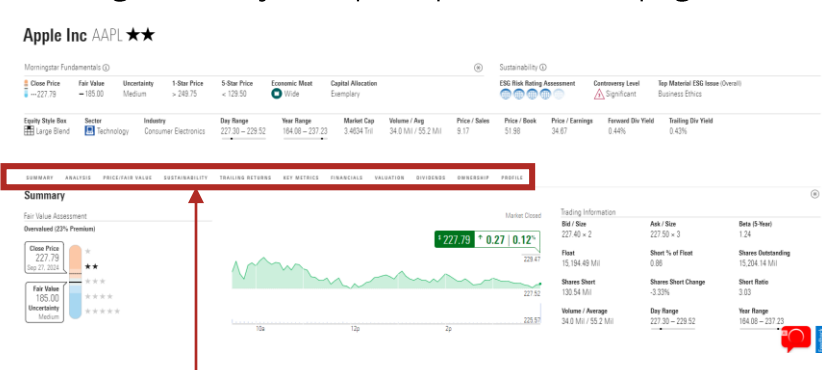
Apple Inc AAPL ★★

Morningstar Fundamentals ⓘ

| Close Price | Fair Value | Uncertainty | 1-Star Price | 5-Star Price | Economic Moat | Capital Allocation |
|---|---|---|---|---|---|---|
| 227.79 | 185.00 | Medium | > 249.75 | < 129.50 | Wide | Exemplary |

Sustainability ⓘ

| ESG Risk Rating Assessment | Controversy Level | Top Material ESG Issue (Overall) |
|---|---|---|
| | Significant | Business Ethics |

| Equity Style Box | Sector | Industry | Day Range | Year Range | Market Cap | Volume / Avg | Price / Sales | Price / Book | Price / Earnings | Forward Div Yield | Trailing Div Yield |
|---|---|---|---|---|---|---|---|---|---|---|---|
| Large Blend | Technology | Consumer Electronics | 227.30 – 229.52 | 164.08 – 237.23 | 3.4634 Tril | 34.0 Mil / 55.2 Mil | 9.17 | 51.98 | 34.67 | 0.44% | 0.43% |

SUMMARY ANALYSIS PRICE/FAIR VALUE SUSTAINABILITY TRAILING RETURNS KEY METRICS FINANCIALS VALUATION DIVIDENDS OWNERSHIP PROFILE

Summary

Fair Value Assessment

Overvalued (23% Premium)

Close Price 227.79 Sep 27, 2024

★★

Fair Value 185.00 Uncertainty Medium

Market Closed

$ 227.79 ↑ 0.27 | 0.12%

228.47

227.52

225.57

10a 12p 2p

Trading Information

| Bid / Size | Ask / Size | Beta (5-Year) |
|---|---|---|
| 227.40 × 2 | 227.50 × 3 | 1.24 |
| Float | Short % of Float | Shares Outstanding |
| 15,194.49 Mil | 0.86 | 15,204.14 Mil |
| Shares Short | Shares Short Change | Short Ratio |
| 130.54 Mil | -3.33% | 3.03 |
| Volume / Average | Day Range | Year Range |
| 34.0 Mil / 55.2 Mil | 227.30 – 229.52 | 164.08 – 237.23 |